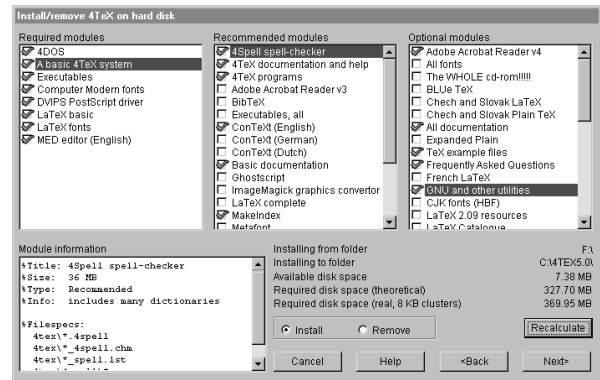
Install/remove 4TeX on hard disk

Required modules
4DOS
A basic 4TeX system
Executables
Computer Modern fonts
DVIPS PostScript driver
LaTeX basic
LaTeX fonts
MED editor (English)

Recommended modules
4Spell spell-checker
4TeX documentation and help
4TeX programs
Adobe Acrobat Reader v3
BibTeX
Executables, all
ConTeXt (English)
ConTeXt (German)
ConTeXt (Dutch)
Basic documentation
Ghostscript
ImageMagick graphics convertor
LaTeX complete
MakeIndex
Metafont

Optional modules
Adobe Acrobat Reader v4
All fonts
The WHOLE cd-rom!!!!!
BLUe TeX
Chech and Slovak LaTeX
Chech and Slovak Plain TeX
All documentation
Expanded Plain
TeX example files
Frequently Asked Questions
French LaTeX
GNU and other utilities
CJK fonts (HBF)
LaTeX 2.09 resources
LaTeX Catalogue

Module information
%Title: 4Spell spell-checker
%Size: 36 MB
%Type: Recommended
%Info: includes many dictionaries

%Filespecs:
4tex\*.4spell
4tex\*_4spell.chm
4tex\*_spell.lst
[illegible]

| | |
|---|---|
| Installing from folder | F:\ |
| Installing to folder | C:\4TEX5.0\ |
| Available disk space | 7.38 MB |
| Required disk space (theoretical) | 327.70 MB |
| Required disk space (real, 8 KB clusters) | 369.95 MB |

Install
Remove
Recalculate

Cancel
Help
<Back
Next>